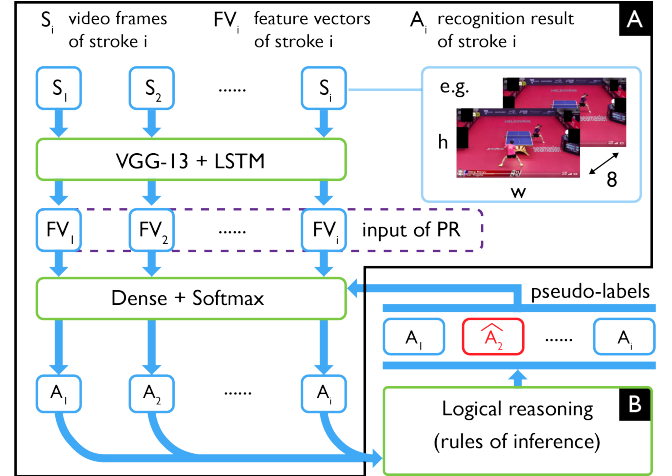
$S_i$ video frames of stroke i

$FV_i$ feature vectors of stroke i

$A_i$ recognition result of stroke i

A

$S_1$ $S_2$ ...... $S_i$

e.g.

h

w

8

VGG-13 + LSTM

$FV_1$ $FV_2$ ...... $FV_i$ input of PR

Dense + Softmax

pseudo-labels

$A_1$ $\widehat{A_2}$ ...... $A_i$

$A_1$ $A_2$ ...... $A_i$

B

Logical reasoning (rules of inference)